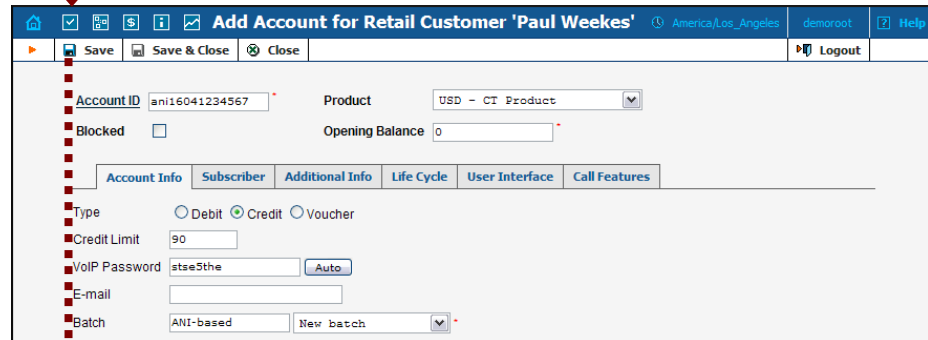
Add Account for Retail Customer 'Paul Weekes'
America/Los_Angeles
demoroot
Help

Save
Save & Close
Close
Logout

Account ID ani16041234567 *
Product USD - CT Product
Blocked
Opening Balance 0 *

Account Info
Subscriber
Additional Info
Life Cycle
User Interface
Call Features

Type Debit Credit Voucher
Credit Limit 90
VoIP Password stse5the Auto
E-mail
Batch ANI-based New batch *